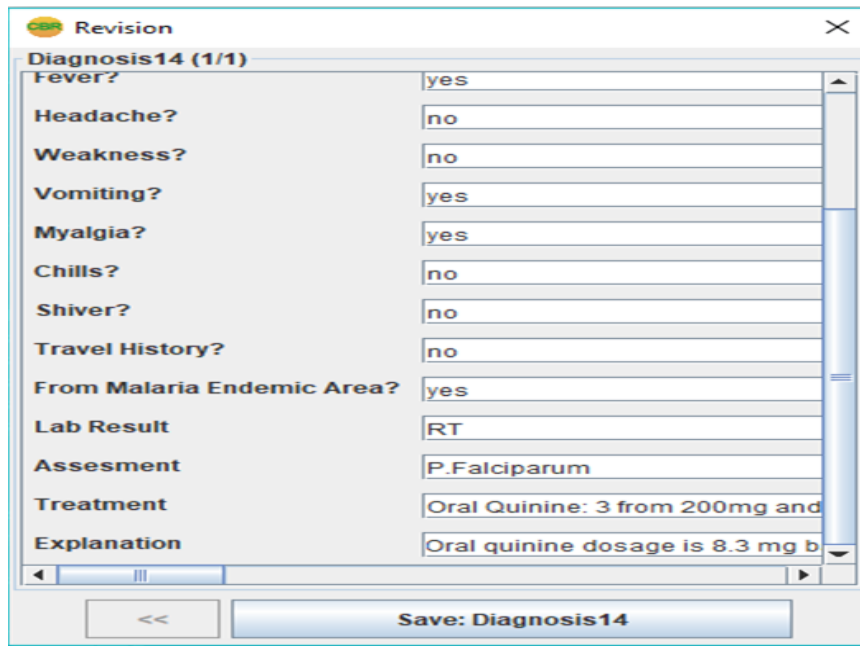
CBR Revision

Diagnosis14 (1/1)

| | |
|---|---|
| Fever? | yes |
| Headache? | no |
| Weakness? | no |
| Vomiting? | yes |
| Myalgia? | yes |
| Chills? | no |
| Shiver? | no |
| Travel History? | no |
| From Malaria Endemic Area? | yes |
| Lab Result | RT |
| Assesment | P.Falciparum |
| Treatment | Oral Quinine: 3 from 200mg and |
| Explanation | Oral quinine dosage is 8.3 mg b |

<<

Save: Diagnosis14